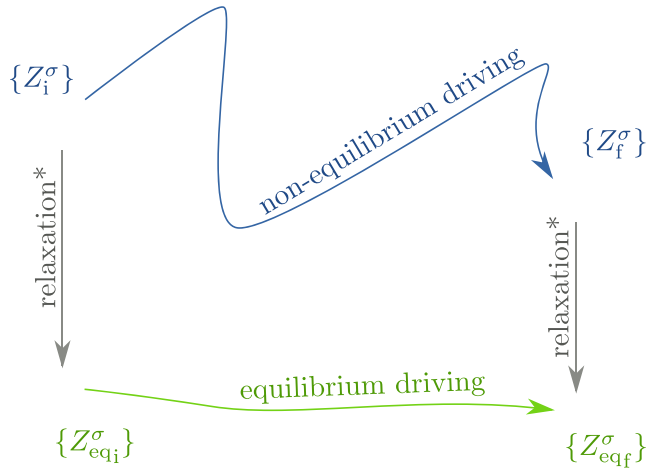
$\{Z_{\mathrm{i}}^{\sigma}\}$

non-equilibrium driving

$\{Z_{\mathrm{f}}^{\sigma}\}$

relaxation*

relaxation*

equilibrium driving

$\{Z_{\mathrm{eq_i}}^{\sigma}\}$

$\{Z_{\mathrm{eq_f}}^{\sigma}\}$